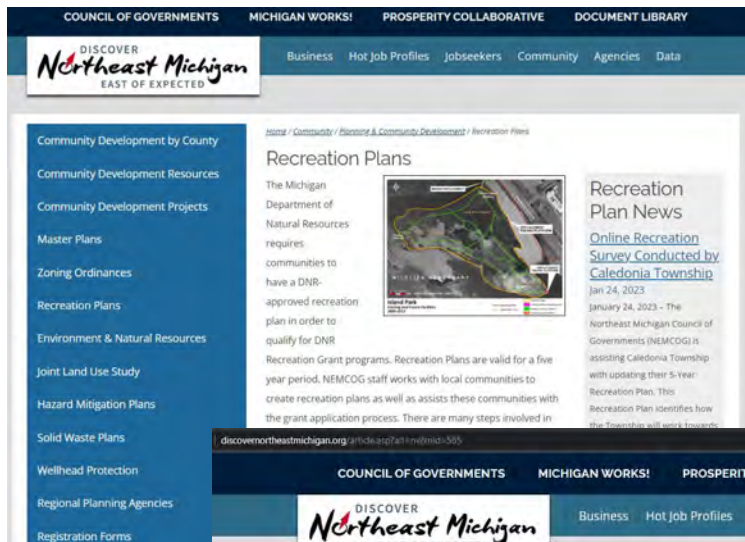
COUNCIL OF GOVERNMENTS MICHIGAN WORKS! PROSPERITY COLLABORATIVE DOCUMENT LIBRARY

DISCOVER
Northeast Michigan
EAST OF EXPECTED

Business Hot Job Profiles Jobseekers Community Agencies Data

Community Development by County
Community Development Resources
Community Development Projects
Master Plans
Zoning Ordinances
Recreation Plans
Environment & Natural Resources
Joint Land Use Study
Hazard Mitigation Plans
Solid Waste Plans
Wellhead Protection
Regional Planning Agencies
Registration Forms

Home / Community / Planning & Community Development / Recreation Plans

Recreation Plans

The Michigan Department of Natural Resources requires communities to have a DNR-approved recreation plan in order to qualify for DNR Recreation Grant programs. Recreation Plans are valid for a five year period. NEMCOG staff works with local communities to create recreation plans as well as assists these communities with the grant application process. There are many steps involved in

Island Park

Recreation Plan News

Online Recreation Survey Conducted by Caledonia Township

Jan 24, 2023

January 24, 2023 – The Northeast Michigan Council of Governments (NEMCOG) is assisting Caledonia Township with updating their 5-Year Recreation Plan. This Recreation Plan identifies how the Township will work towards

discovernortheastmichigan.org/article.asp?id=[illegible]

COUNCIL OF GOVERNMENTS MICHIGAN WORKS! PROSPERIT

DISCOVER
Northeast Michigan

Business Hot Job Profiles